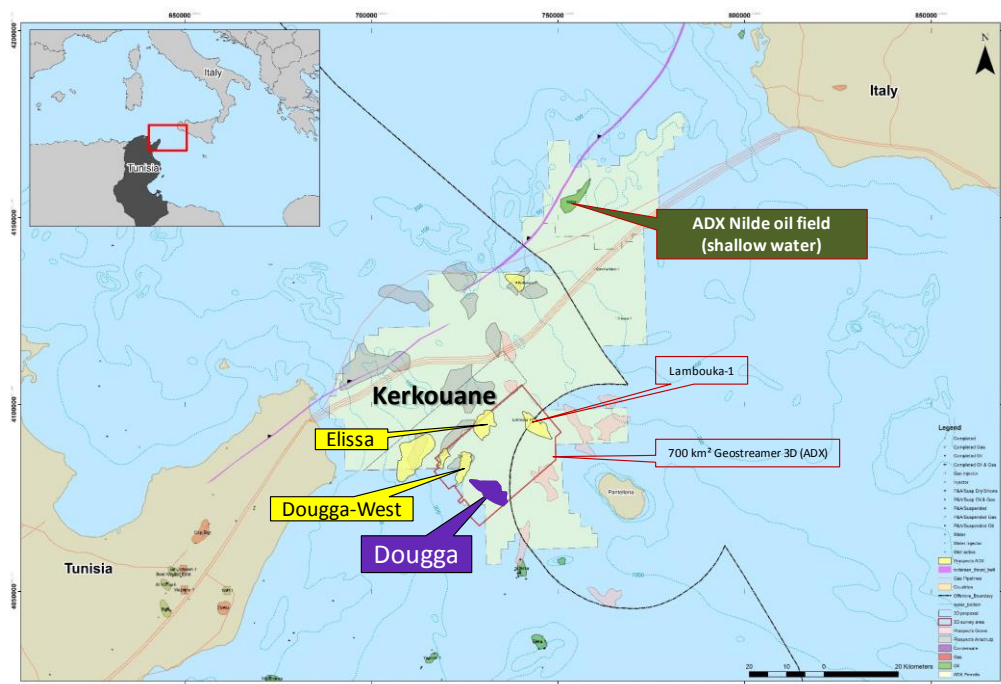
650000
700000
750000
800000
850000

Italy
Tunisia

N

Italy

ADX Nilde oil field (shallow water)

Lambouka-1

Kerkouane

Elissa

700 km² Geostreamer 3D (ADX)

Dougga-West

Dougga

Pantelleria

Tunisia

Legend

20 10 0 20 Kilometers